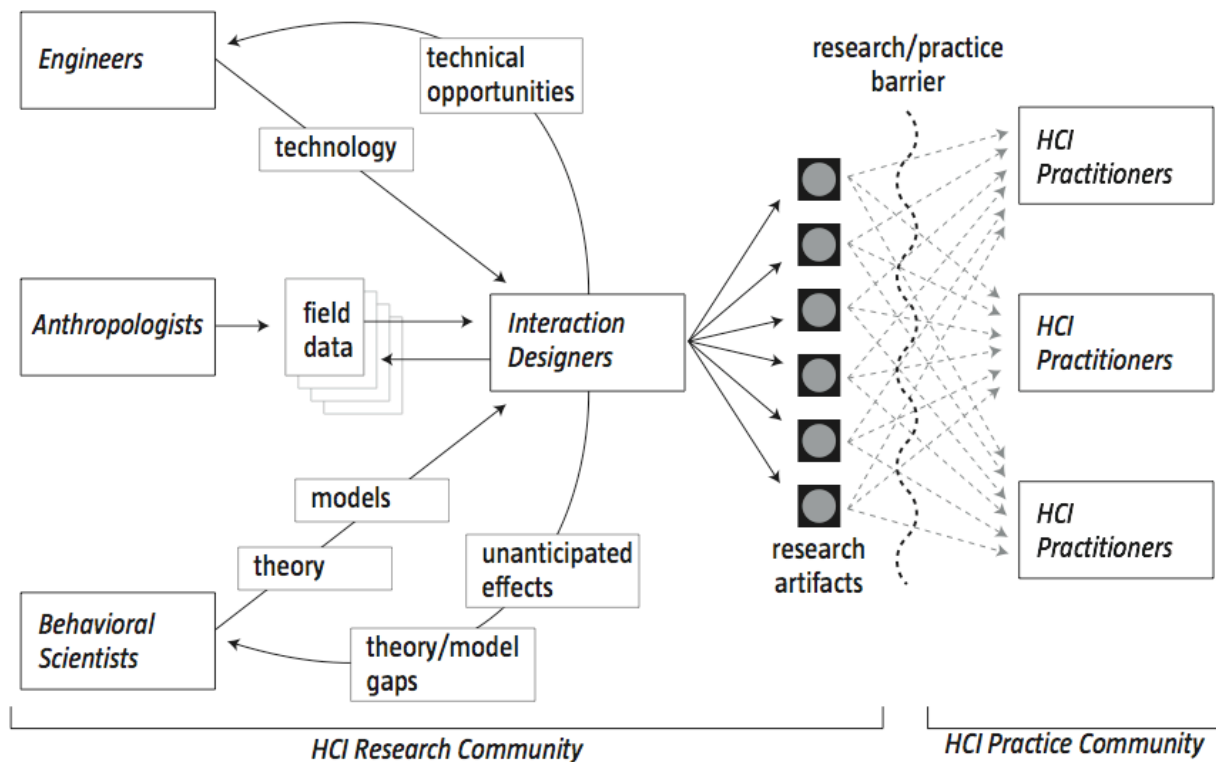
Engineers

technical opportunities

research/practice barrier

technology

HCI Practitioners

Anthropologists

field data

Interaction Designers

HCI Practitioners

models

theory

unanticipated effects

research artifacts

HCI Practitioners

Behavioral Scientists

theory/model gaps

HCI Research Community

HCI Practice Community